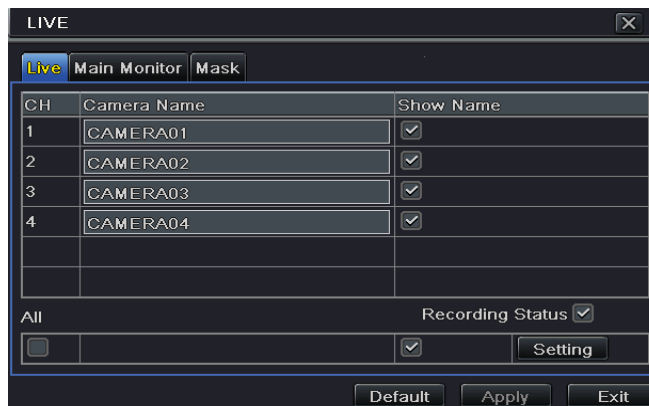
LIVE

Live Main Monitor Mask

| CH | Camera Name | Show Name |
|---|---|---|
| 1 | CAMERA01 | ☑ |
| 2 | CAMERA02 | ☑ |
| 3 | CAMERA03 | ☑ |
| 4 | CAMERA04 | ☑ |
| | | |
| | | |

All

Recording Status ☑

☐ ☑ Setting

Default Apply Exit